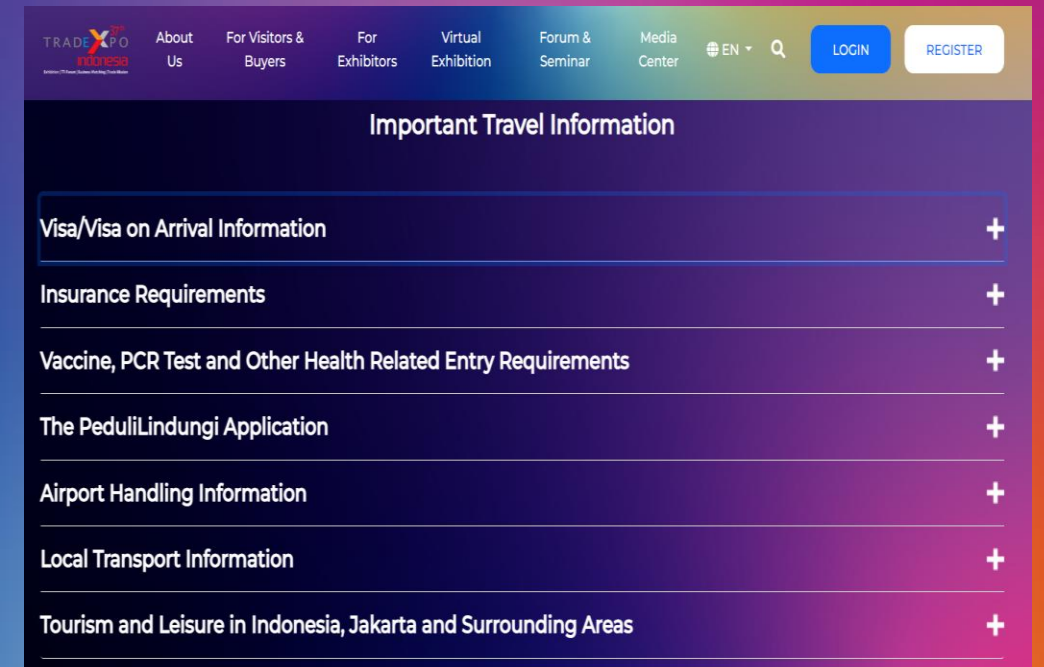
TRADE XPO 37th Indonesia
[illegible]

About Us
For Visitors & Buyers
For Exhibitors
Virtual Exhibition
Forum & Seminar
Media Center
EN
LOGIN
REGISTER

Important Travel Information

Visa/Visa on Arrival Information +

Insurance Requirements +

Vaccine, PCR Test and Other Health Related Entry Requirements +

The PeduliLindungi Application +

Airport Handling Information +

Local Transport Information +

Tourism and Leisure in Indonesia, Jakarta and Surrounding Areas +